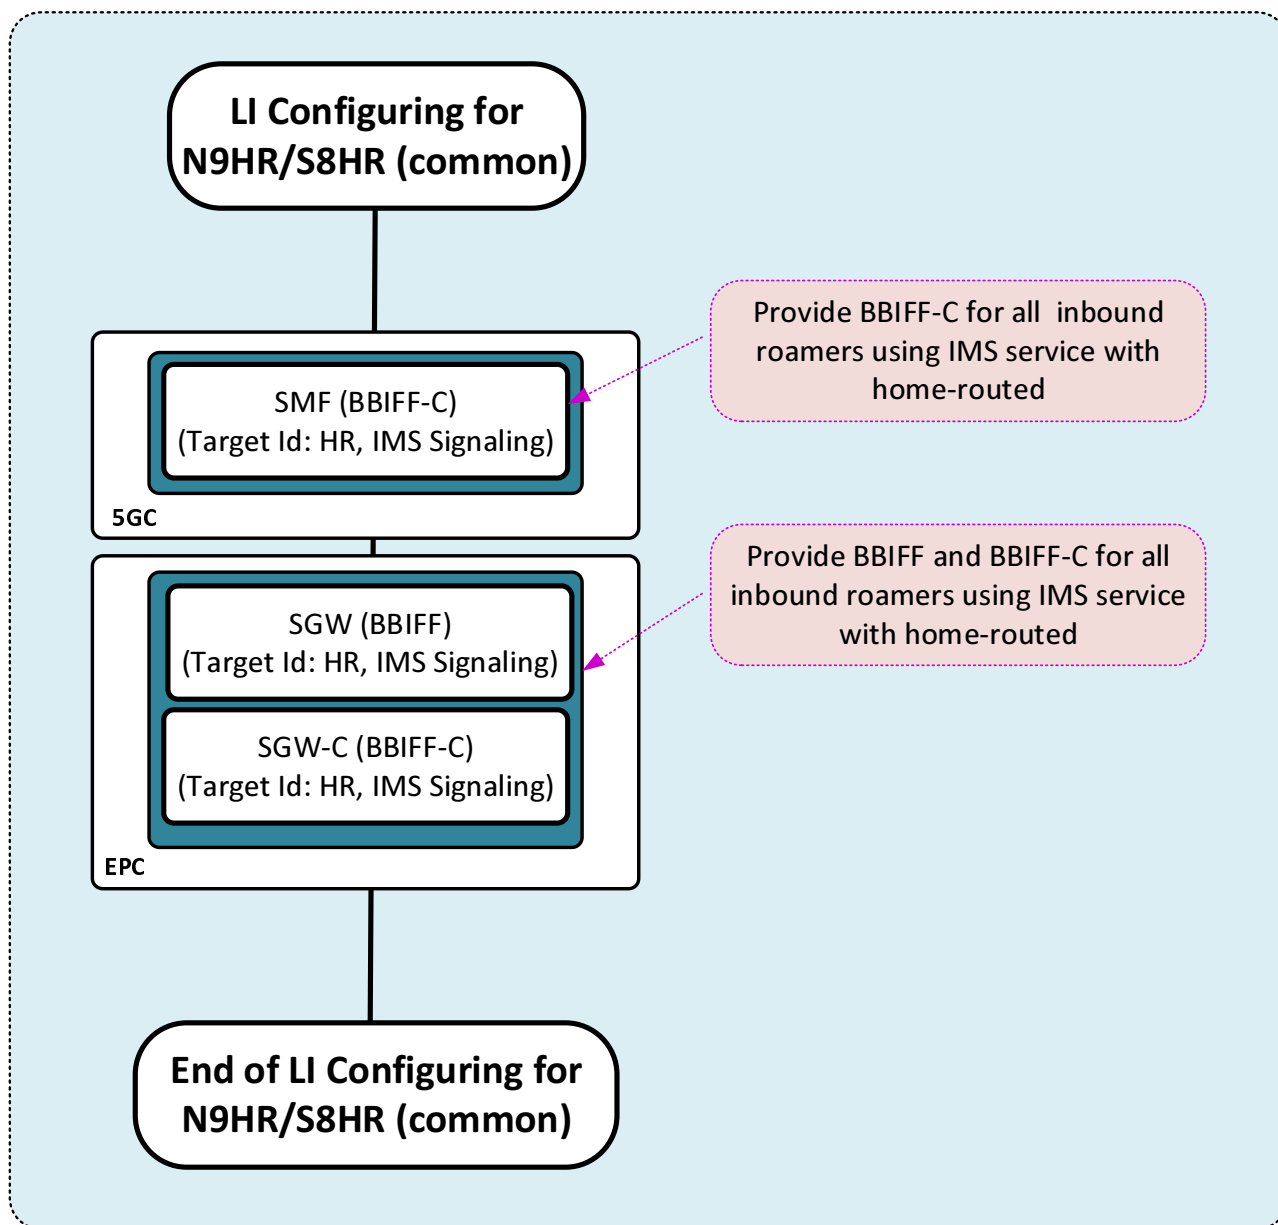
LI Configuring for N9HR/S8HR (common)

SMF (BBIFF-C)
(Target Id: HR, IMS Signaling)

5GC

Provide BBIFF-C for all inbound roamers using IMS service with home-routed

SGW (BBIFF)
(Target Id: HR, IMS Signaling)

SGW-C (BBIFF-C)
(Target Id: HR, IMS Signaling)

EPC

Provide BBIFF and BBIFF-C for all inbound roamers using IMS service with home-routed

End of LI Configuring for N9HR/S8HR (common)